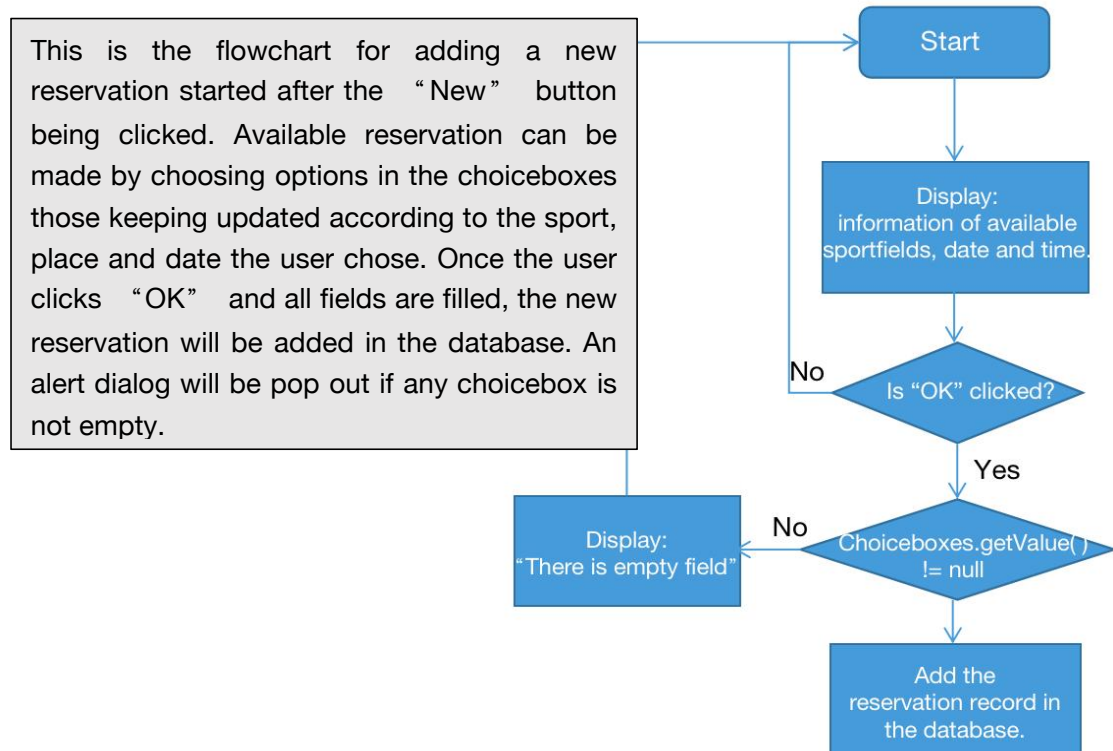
This is the flowchart for adding a new reservation started after the "New" button being clicked. Available reservation can be made by choosing options in the choiceboxes those keeping updated according to the sport, place and date the user chose. Once the user clicks "OK" and all fields are filled, the new reservation will be added in the database. An alert dialog will be pop out if any choicebox is not empty.

Start

Display:
information of available sportfields, date and time.

No

Is "OK" clicked?

Yes

No

Choiceboxes.getValue()
!= null

Display:
"There is empty field"

Add the reservation record in the database.